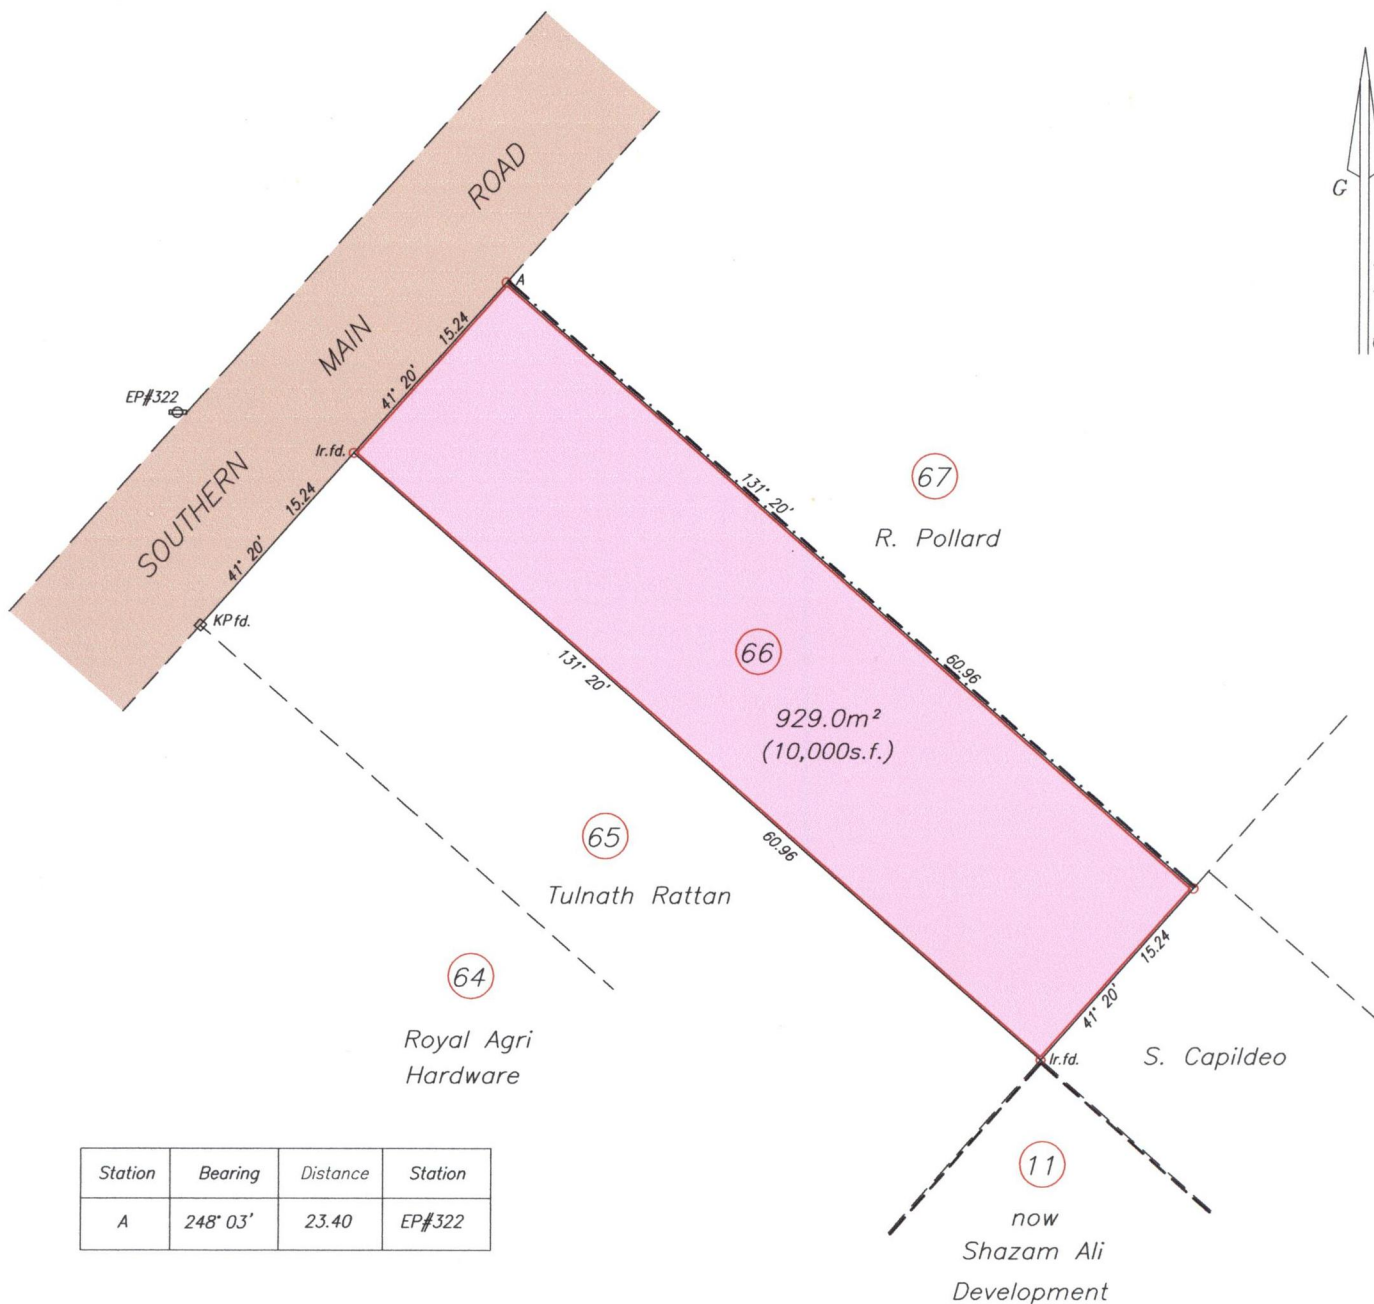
G

SOUTHERN MAIN ROAD

A

15.24

41° 20'

EP#322

Ir.fd.

15.24

41° 20'

KP fd.

131° 20'

67

R. Pollard

66

131° 20'

60.96

929.0m²
(10,000s.f.)

65

Tulnath Rattan

60.96

64

Royal Agri Hardware

15.24

41° 20'

Ir.fd.

S. Capildeo

11

now
Shazam Ali
Development

| Station | Bearing | Distance | Station |
|---|---|---|---|
| A | 248° 03' | 23.40 | EP#322 |